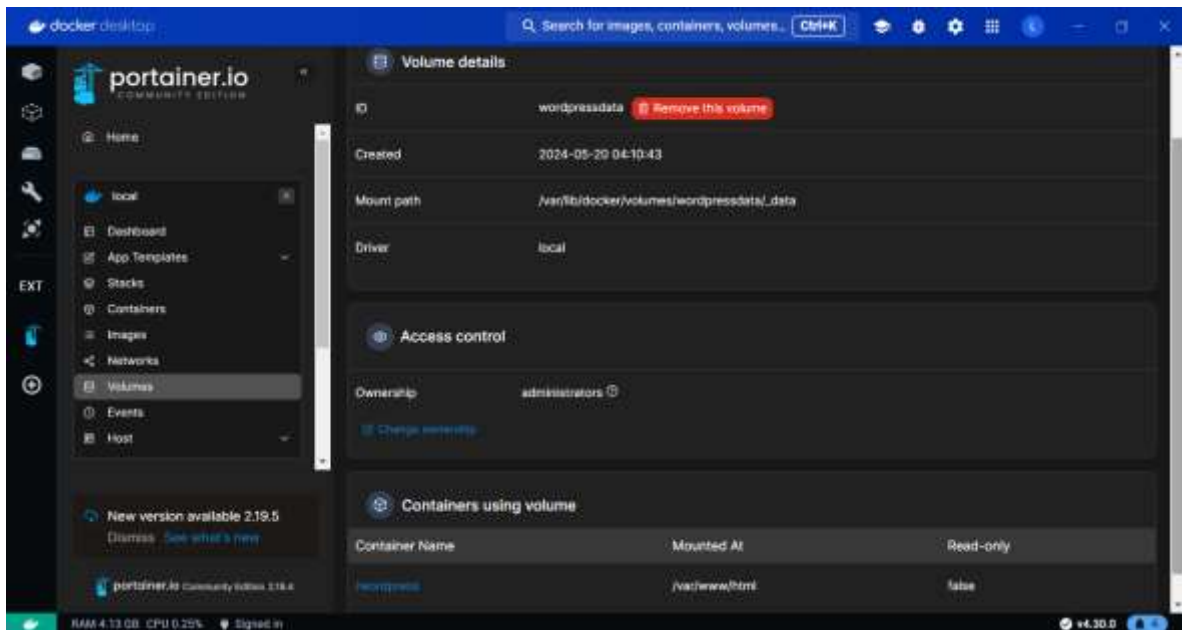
docker desktop

Search for images, containers, volumes... Ctrl+K

EXT

portainer.io
COMMUNITY EDITION

Home

local

Dashboard
App Templates
Stacks
Containers
Images
Networks
Volumes
Events
Host

New version available 2.19.5
Dismiss See what's new

portainer.io Community Edition 2.19.4

Volume details

| ID | wordpressdata Remove this volume |
|---|---|
| Created | 2024-05-20 04:10:43 |
| Mount path | /var/lib/docker/volumes/wordpressdata/_data |
| Driver | local |

Access control

Ownership administrators

Change ownership

Containers using volume

| Container Name | Mounted At | Read-only |
|---|---|---|
| wordpress | /var/www/html | false |

RAM 4.13 GB CPU 0.25% Signed in

v4.30.0